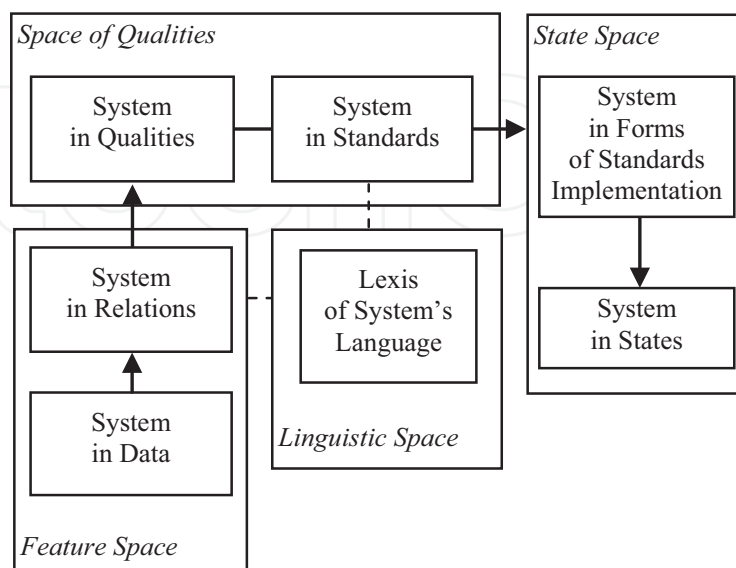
Space of Qualities

System in Qualities

System in Standards

State Space

System in Forms of Standards Implementation

System in States

System in Relations

Lexis of System's Language

System in Data

Linguistic Space

Feature Space